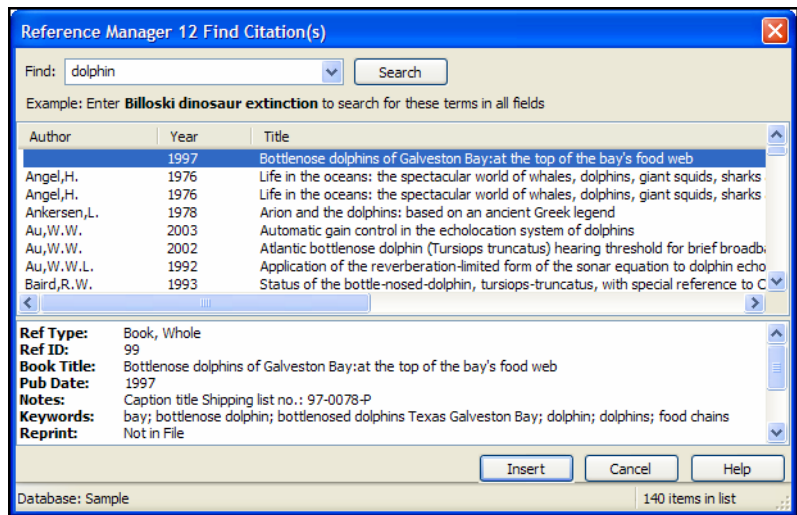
Reference Manager 12 Find Citation(s)

Find: dolphin Search

Example: Enter **Billoski dinosaur extinction** to search for these terms in all fields

| Author | Year | Title |
|---|---|---|
| | 1997 | Bottlenose dolphins of Galveston Bay:at the top of the bay's food web |
| Angel,H. | 1976 | Life in the oceans: the spectacular world of whales, dolphins, giant squids, sharks |
| Angel,H. | 1976 | Life in the oceans: the spectacular world of whales, dolphins, giant squids, sharks |
| Ankersen,L. | 1978 | Arion and the dolphins: based on an ancient Greek legend |
| Au,W.W. | 2003 | Automatic gain control in the echolocation system of dolphins |
| Au,W.W. | 2002 | Atlantic bottlenose dolphin (Tursiops truncatus) hearing threshold for brief broadba |
| Au,W.W.L. | 1992 | Application of the reverberation-limited form of the sonar equation to dolphin echo |
| Baird,R.W. | 1993 | Status of the bottle-nosed-dolphin, tursiops-truncatus, with special reference to C |

**Ref Type:** Book, Whole
**Ref ID:** 99
**Book Title:** Bottlenose dolphins of Galveston Bay:at the top of the bay's food web
**Pub Date:** 1997
**Notes:** Caption title Shipping list no.: 97-0078-P
**Keywords:** bay; bottlenose dolphin; bottlenosed dolphins Texas Galveston Bay; dolphin; dolphins; food chains
**Reprint:** Not in File

Insert Cancel Help

Database: Sample 140 items in list